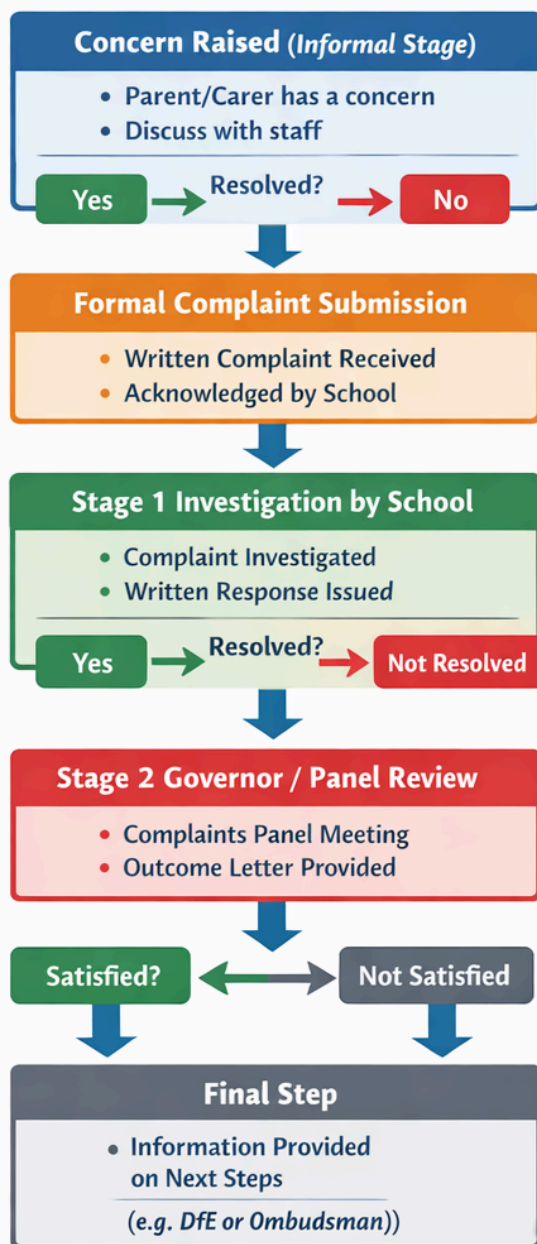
Concern Raised (Informal Stage)

- Parent/Carer has a concern
- Discuss with staff

Yes

Resolved?

No

Formal Complaint Submission

- Written Complaint Received
- Acknowledged by School

Stage 1 Investigation by School

- Complaint Investigated
- Written Response Issued

Yes

Resolved?

Not Resolved

Stage 2 Governor / Panel Review

- Complaints Panel Meeting
- Outcome Letter Provided

Satisfied?

Not Satisfied

Final Step

- Information Provided on Next Steps

(e.g. DfE or Ombudsman))